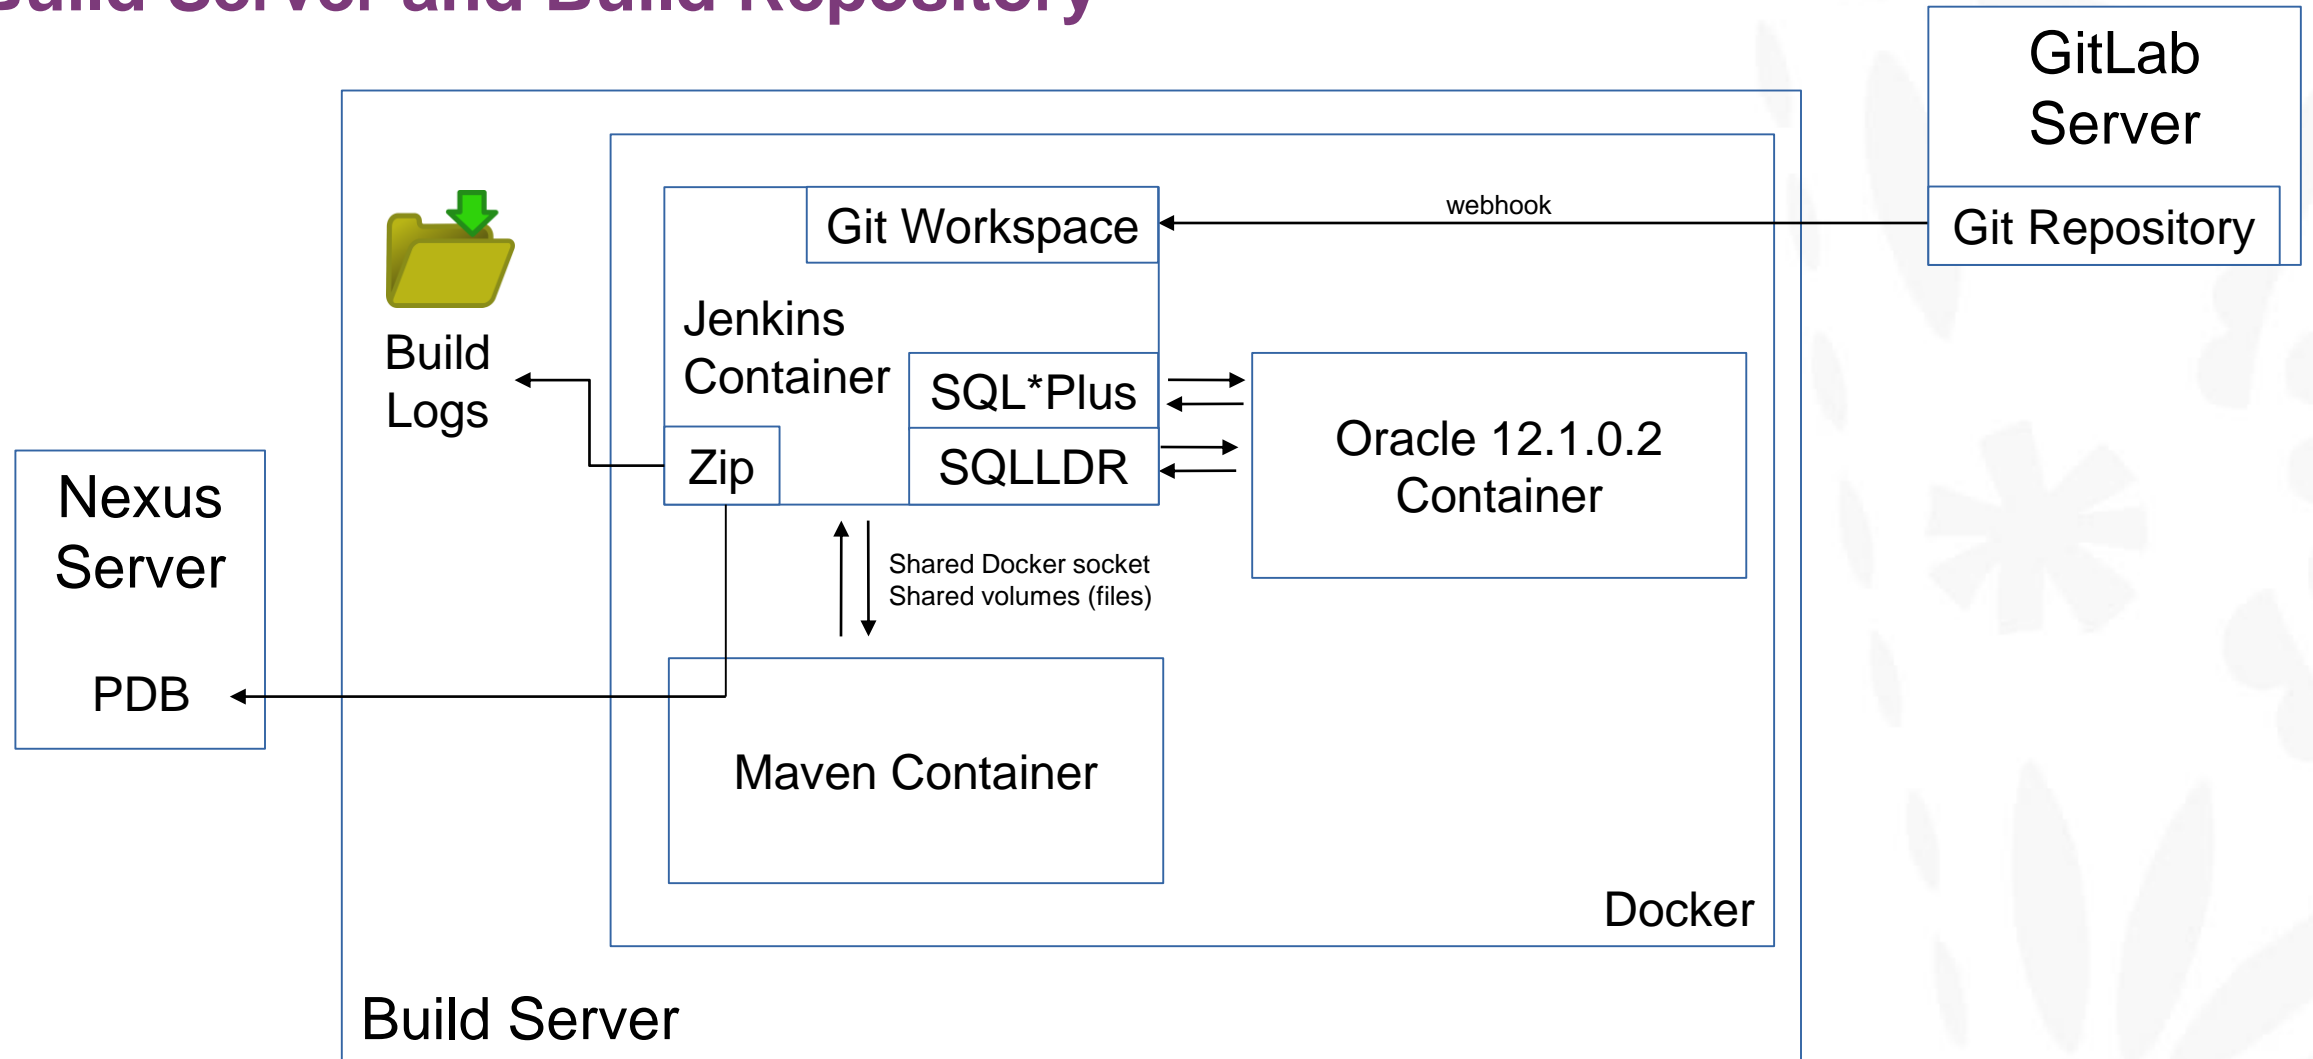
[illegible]uild Server and Build Repository

GitLab Server

Git Repository

webhook

Git Workspace

Jenkins Container

SQL*Plus

SQLLDR

Zip

Build Logs

Oracle 12.1.0.2 Container

Nexus Server

PDB

Shared Docker socket
Shared volumes (files)

Maven Container

Docker

Build Server